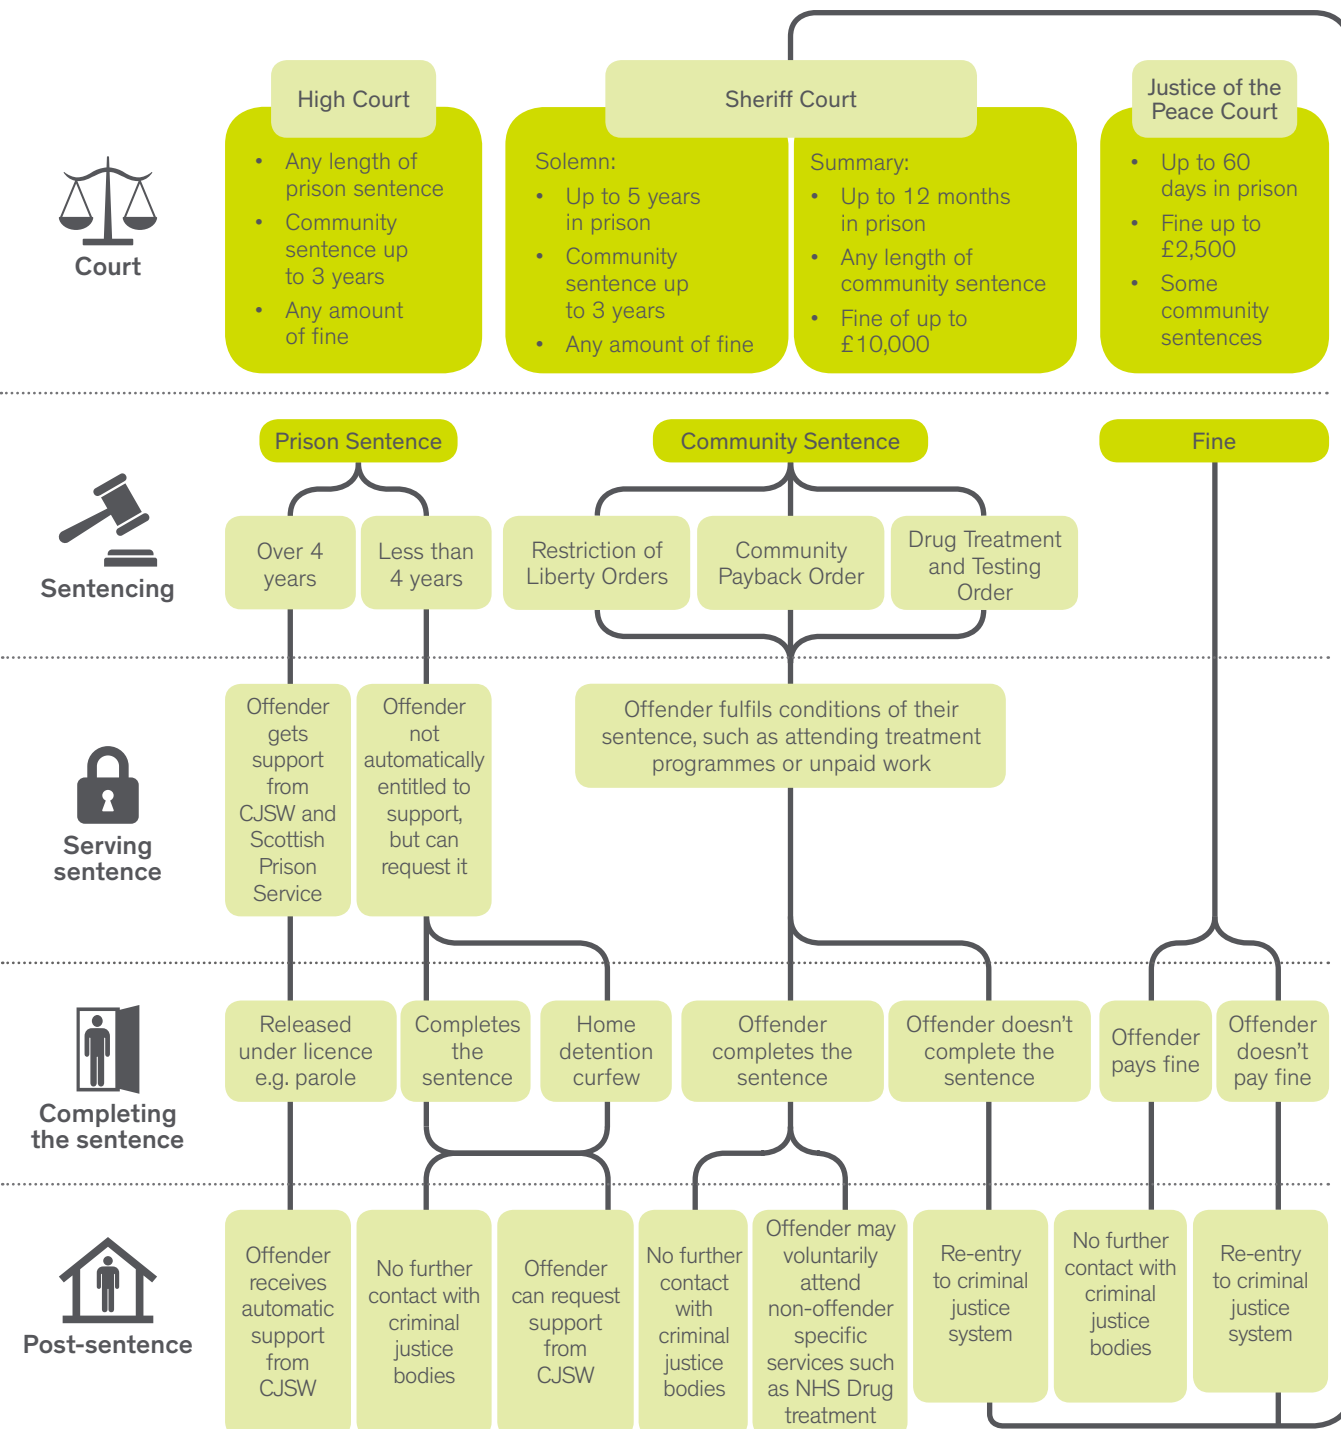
Court

High Court
- Any length of prison sentence
- Community sentence up to 3 years
- Any amount of fine

Sheriff Court

Solemn:
- Up to 5 years in prison
- Community sentence up to 3 years
- Any amount of fine

Summary:
- Up to 12 months in prison
- Any length of community sentence
- Fine of up to £10,000

Justice of the Peace Court
- Up to 60 days in prison
- Fine up to £2,500
- Some community sentences

Sentencing

Prison Sentence

Over 4 years

Less than 4 years

Community Sentence

Restriction of Liberty Orders

Community Payback Order

Drug Treatment and Testing Order

Fine

Serving sentence

Offender gets support from CJSW and Scottish Prison Service

Offender not automatically entitled to support, but can request it

Offender fulfils conditions of their sentence, such as attending treatment programmes or unpaid work

Completing the sentence

Released under licence e.g. parole

Completes the sentence

Home detention curfew

Offender completes the sentence

Offender doesn't complete the sentence

Offender pays fine

Offender doesn't pay fine

Post-sentence

Offender receives automatic support from CJSW

No further contact with criminal justice bodies

Offender can request support from CJSW

No further contact with criminal justice bodies

Offender may voluntarily attend non-offender specific services such as NHS Drug treatment

Re-entry to criminal justice system

No further contact with criminal justice bodies

Re-entry to criminal justice system